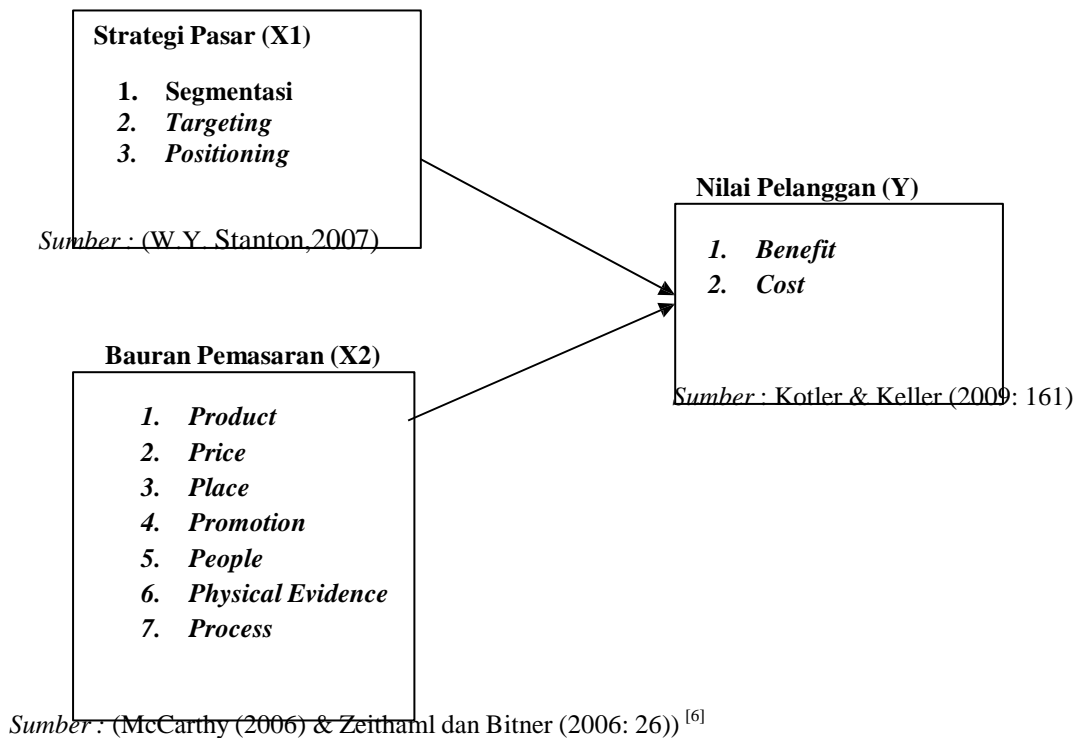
Strategi Pasar (X1)

1. Segmentasi
2. Targeting
3. Positioning

Sumber : (W.Y. Stanton,2007)

Nilai Pelanggan (Y)

1. Benefit
2. Cost

Sumber : Kotler & Keller (2009: 161)

Bauran Pemasaran (X2)

1. Product
2. Price
3. Place
4. Promotion
5. People
6. Physical Evidence
7. Process

Sumber : (McCarthy (2006) & Zeithaml dan Bitner (2006: 26)) $^{[6]}$